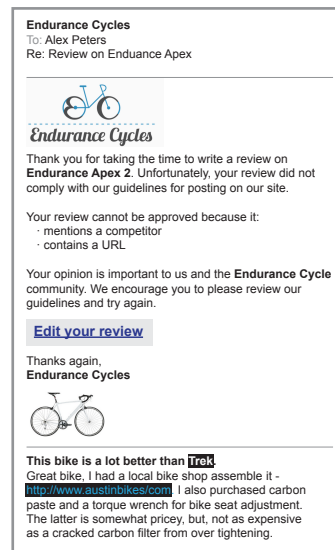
**Endurance Cycles**
To: Alex Peters
Re: Review on Enduance Apex

Endurance Cycles

Thank you for taking the time to write a review on **Endurance Apex 2**. Unfortunately, your review did not comply with our guidelines for posting on our site.

Your review cannot be approved because it:
· mentions a competitor
· contains a URL

Your opinion is important to us and the **Endurance Cycle** community. We encourage you to please review our guidelines and try again.

**Edit your review**

Thanks again,
**Endurance Cycles**

**This bike is a lot better than Trek.**
Great bike, I had a local bike shop assemble it - http://www.austinbikes/com. I also purchased carbon paste and a torque wrench for bike seat adjustment. The latter is somewhat pricey, but, not as expensive as a cracked carbon filter from over tightening.